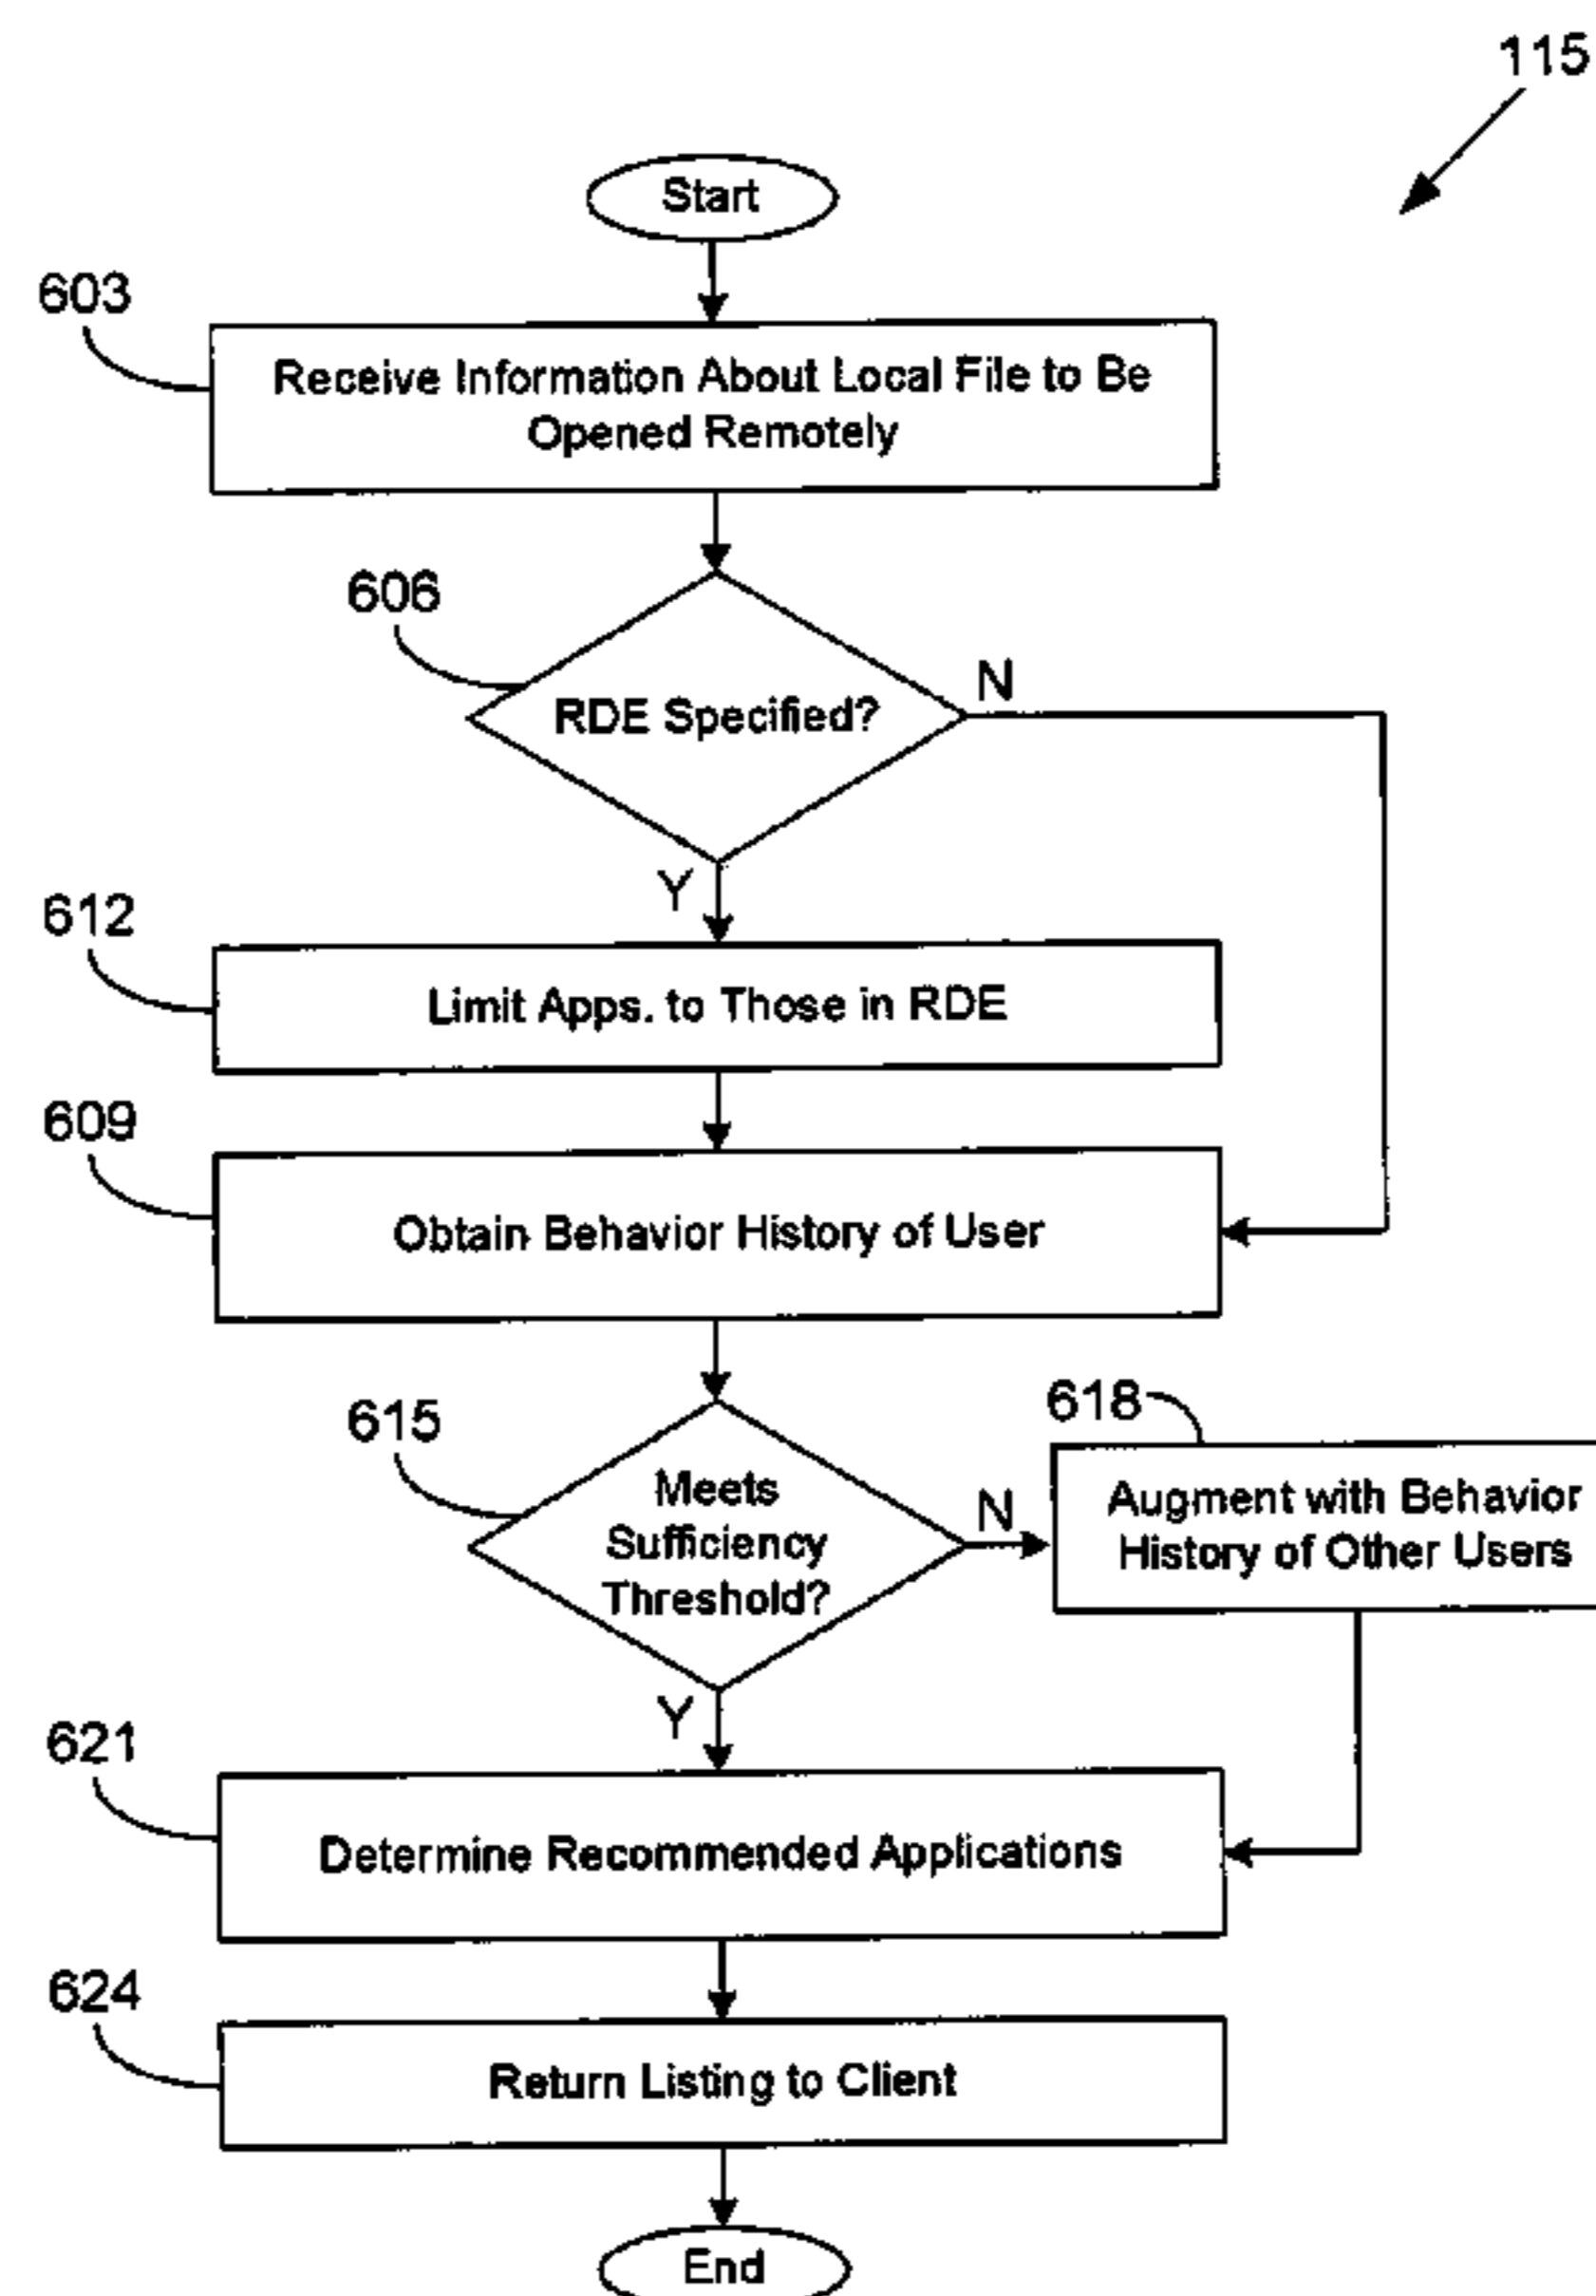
115

Start

603

Receive Information About Local File to Be Opened Remotely

606

RDE Specified?

N

Y

612

Limit Apps. to Those in RDE

609

Obtain Behavior History of User

615

Meets Sufficiency Threshold?

N

618

Augment with Behavior History of Other Users

Y

621

Determine Recommended Applications

624

Return Listing to Client

End